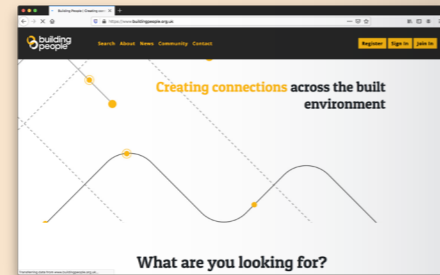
Building People | Creating conn

https://www.buildingpeople.org.uk

building people

Search About News Community Contact

Register Sign in Join in

Creating connections across the built environment

What are you looking for?

Transferring data from www.buildingpeople.org.uk...